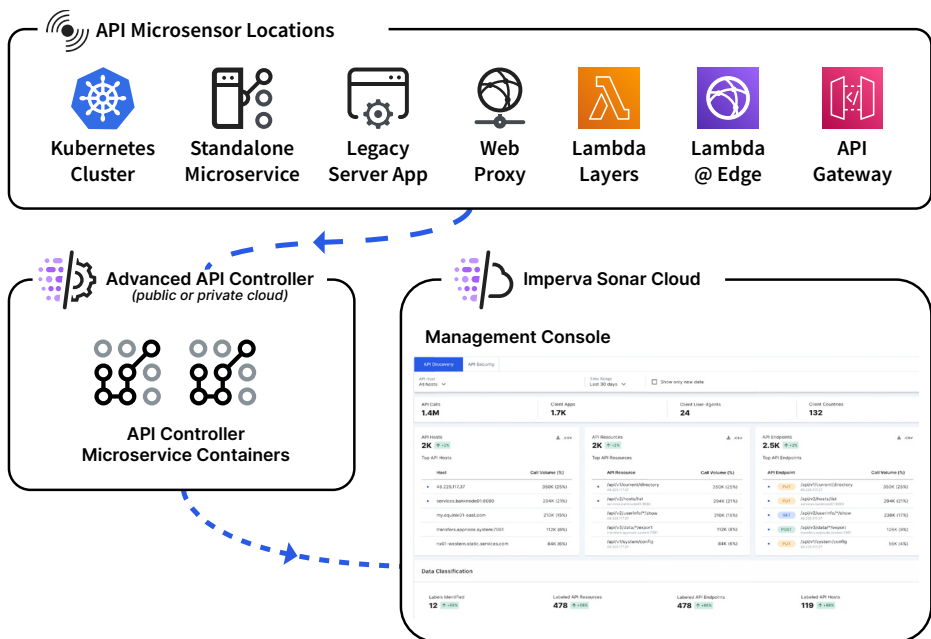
API Microsensor Locations

Kubernetes Cluster

Standalone Microservice

Legacy Server App

Web Proxy

Lambda Layers

Lambda @ Edge

API Gateway

Advanced API Controller
(public or private cloud)

API Controller Microservice Containers

Imperva Sonar Cloud

Management Console

API Discovery | API Security

API Host: All hosts | Time Range: Last 30 days | Show only new data

| API Calls | Client Apps | Client User Agents | Client Countries |
|---|---|---|---|
| 1.4M | 1.7K | 24 | 132 |

API Hosts
2K

Top API Hosts

| Host | Call Volume (%) |
|---|---|
| 45.229.17.37 | 398K (25%) |
| services.bamm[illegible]:9080 | 294K (21%) |
| my.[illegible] | 212K (15%) |
| transfers.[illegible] | 112K (8%) |
| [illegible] | 84K (6%) |

API Resources
2K

Top API Resources

| API Resource | Call Volume (%) |
|---|---|
| /api/v1/current/directory | 330K (25%) |
| /api/v2/hosts/list | 294K (21%) |
| /api/v2/user/info/*/show | 238K (17%) |
| /api/v3/data/*/export | 112K (8%) |
| /api/v1/system/config | 84K (6%) |

API Endpoints
2.5K

Top API Endpoints

| API Endpoint | Call Volume (%) |
|---|---|
| PUT /api/v1/current/directory | 350K (25%) |
| PUT /api/v2/hosts/list | 294K (21%) |
| GET /api/v2/user/info/*/show | 238K (17%) |
| POST /api/v3/data/*/export | 124K (9%) |
| PUT /api/v1/system/config | 50K (4%) |

Data Classification

| Labels Identified | Labeled API Resources | Labeled API Endpoints | Labeled API Hosts |
|---|---|---|---|
| 12 | 478 | 478 | 119 |